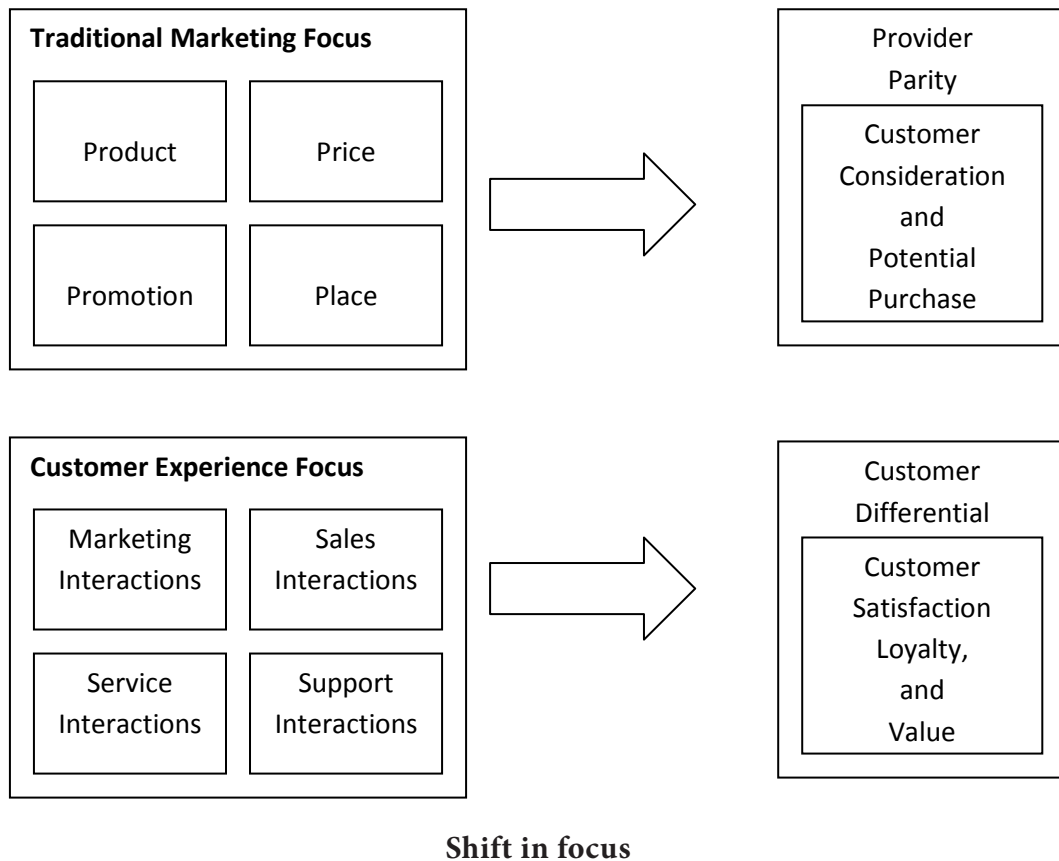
**Traditional Marketing Focus**

Product

Price

Promotion

Place

Provider Parity

Customer Consideration and Potential Purchase

**Customer Experience Focus**

Marketing Interactions

Sales Interactions

Service Interactions

Support Interactions

Customer Differential

Customer Satisfaction Loyalty, and Value

**Shift in focus**